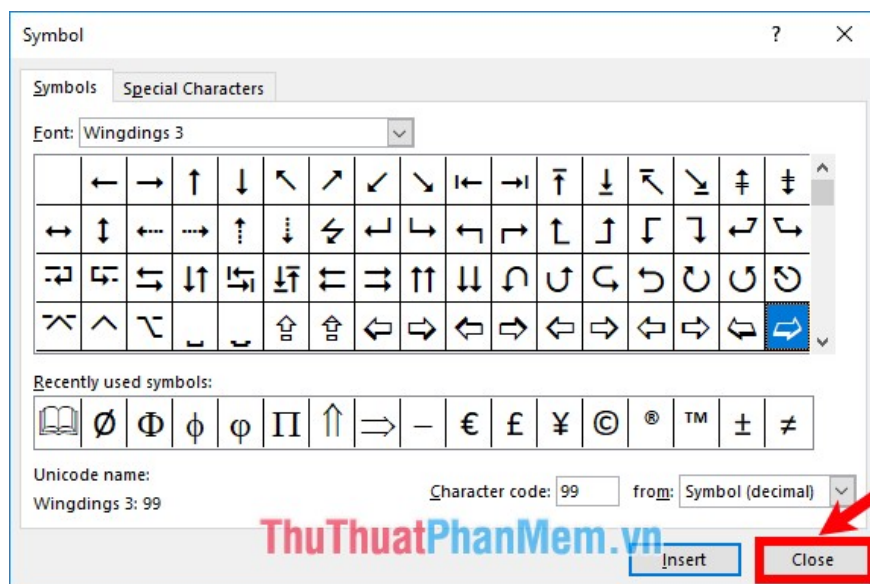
Symbol

?

Symbols Special Characters

Font: Wingdings 3

| ← | → | ↑ | ↓ | ↖ | ↗ | ↙ | ↘ | ⇤ | ⇥ | ⤒ | ⤓ | ⇱ | ⇲ | ⇞ | ⇟ |
|---|---|---|---|---|---|---|---|---|---|---|---|---|---|---|---|
| ↔ | ↕ | ⇠ | ⇢ | ⇡ | ⇣ | ↯ | ↵ | ↳ | ↰ | ↱ | ↿ | ↾ | ↾ | ↩ | ↪ |
| ⇄ | ⇆ | ⇆ | ⇅ | ⇆ | ⇅ | ⇇ | ⇉ | ⇈ | ⇊ | ↶ | ↷ | ↶ | ↺ | ↻ | ↺ |
| ⌅ | ^ | ⌥ | ␣ | ␣ | ⇮ | ⇯ | ⇦ | ⇨ | ⇦ | ⇨ | ⇦ | ⇨ | ⇦ | ⇨ | ⇨ |

Recently used symbols:

| 🕮 | Ø | Φ | ϕ | φ | Π | ⇑ | ⇒ | – | € | £ | ¥ | © | ® | ™ | ± | ≠ |
|---|---|---|---|---|---|---|---|---|---|---|---|---|---|---|---|---|

Unicode name:
Wingdings 3: 99

Character code: 99 from: Symbol (decimal)

ThuThuatPhanMem.vn

Insert Close